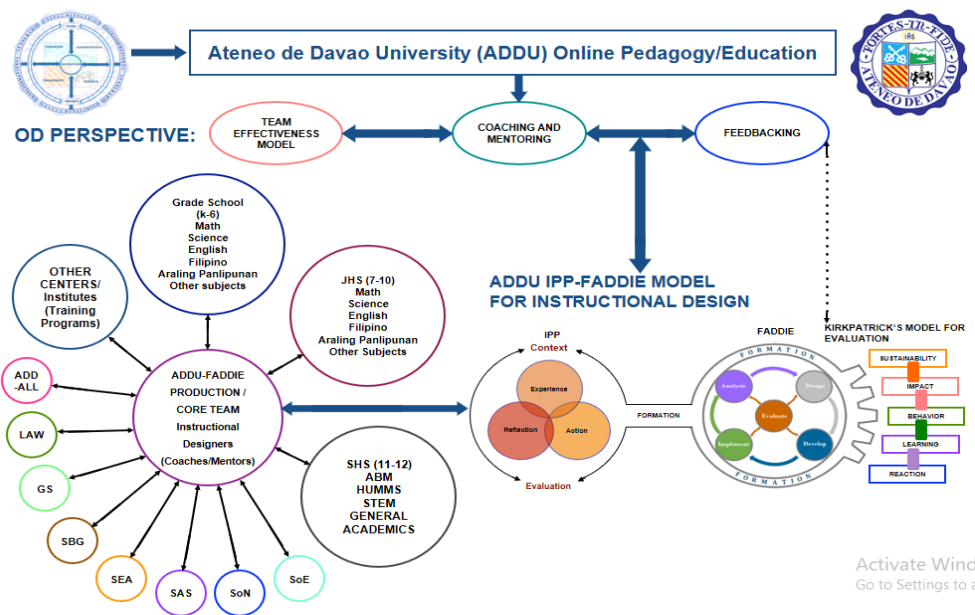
Ateneo de Davao University (ADDU) Online Pedagogy/Education

FORTES IN FIDE
ATENEO DE DAVAO

OD PERSPECTIVE:

TEAM EFFECTIVENESS MODEL

COACHING AND MENTORING

FEEDBACKING

Grade School (k-6) Math Science English Filipino Araling Panlipunan Other subjects

OTHER CENTERS/ Institutes (Training Programs)

JHS (7-10) Math Science English Filipino Araling Panlipunan Other Subjects

ADDU IPP-FADDIE MODEL FOR INSTRUCTIONAL DESIGN

ADD -ALL

LAW

GS

SBG

SEA

SAS

SoN

SoE

ADDU-FADDIE PRODUCTION / CORE TEAM Instructional Designers (Coaches/Mentors)

SHS (11-12) ABM HUMMS STEM GENERAL ACADEMICS

IPP
Context
Experience
Reflection
Action
Evaluation

FORMATION

FADDIE
FORMATION
Analysis
Design
Evaluate
Implement
Develop
FORMATION

KIRKPATRICK'S MODEL FOR EVALUATION
SUSTAINABILITY
IMPACT
BEHAVIOR
LEARNING
REACTION

Activate Wind
Go to Settings to a